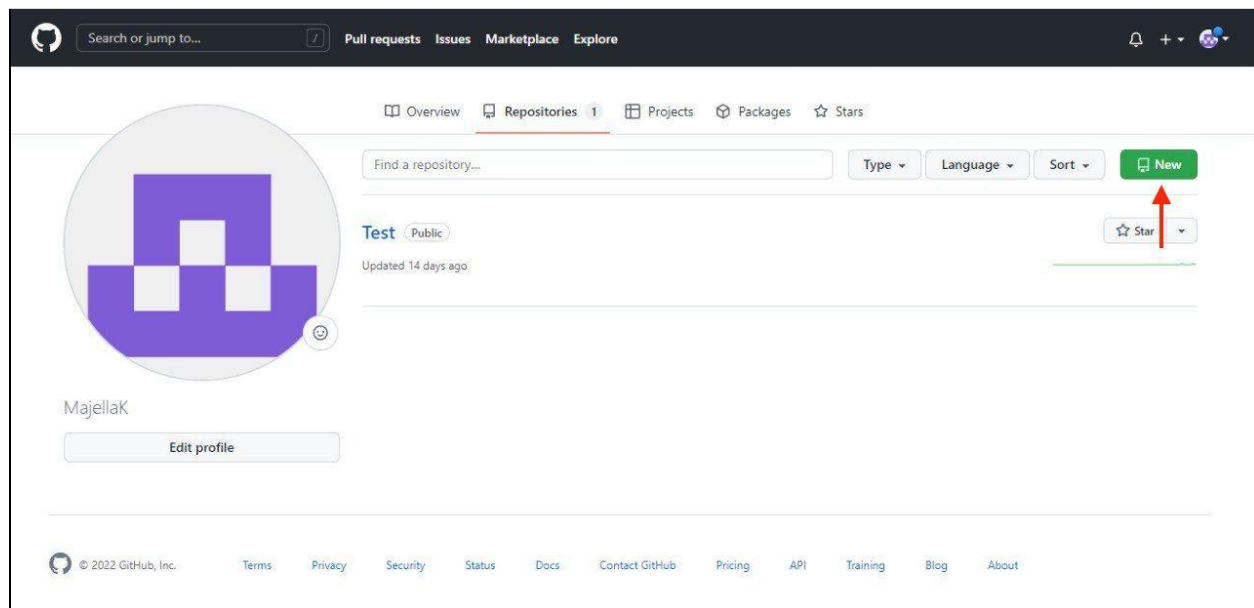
Search or jump to... / Pull requests Issues Marketplace Explore

Overview Repositories 1 Projects Packages Stars

Find a repository... Type Language Sort New

Test Public

Updated 14 days ago

Star

MajellaK

Edit profile

© 2022 GitHub, Inc. Terms Privacy Security Status Docs Contact GitHub Pricing API Training Blog About